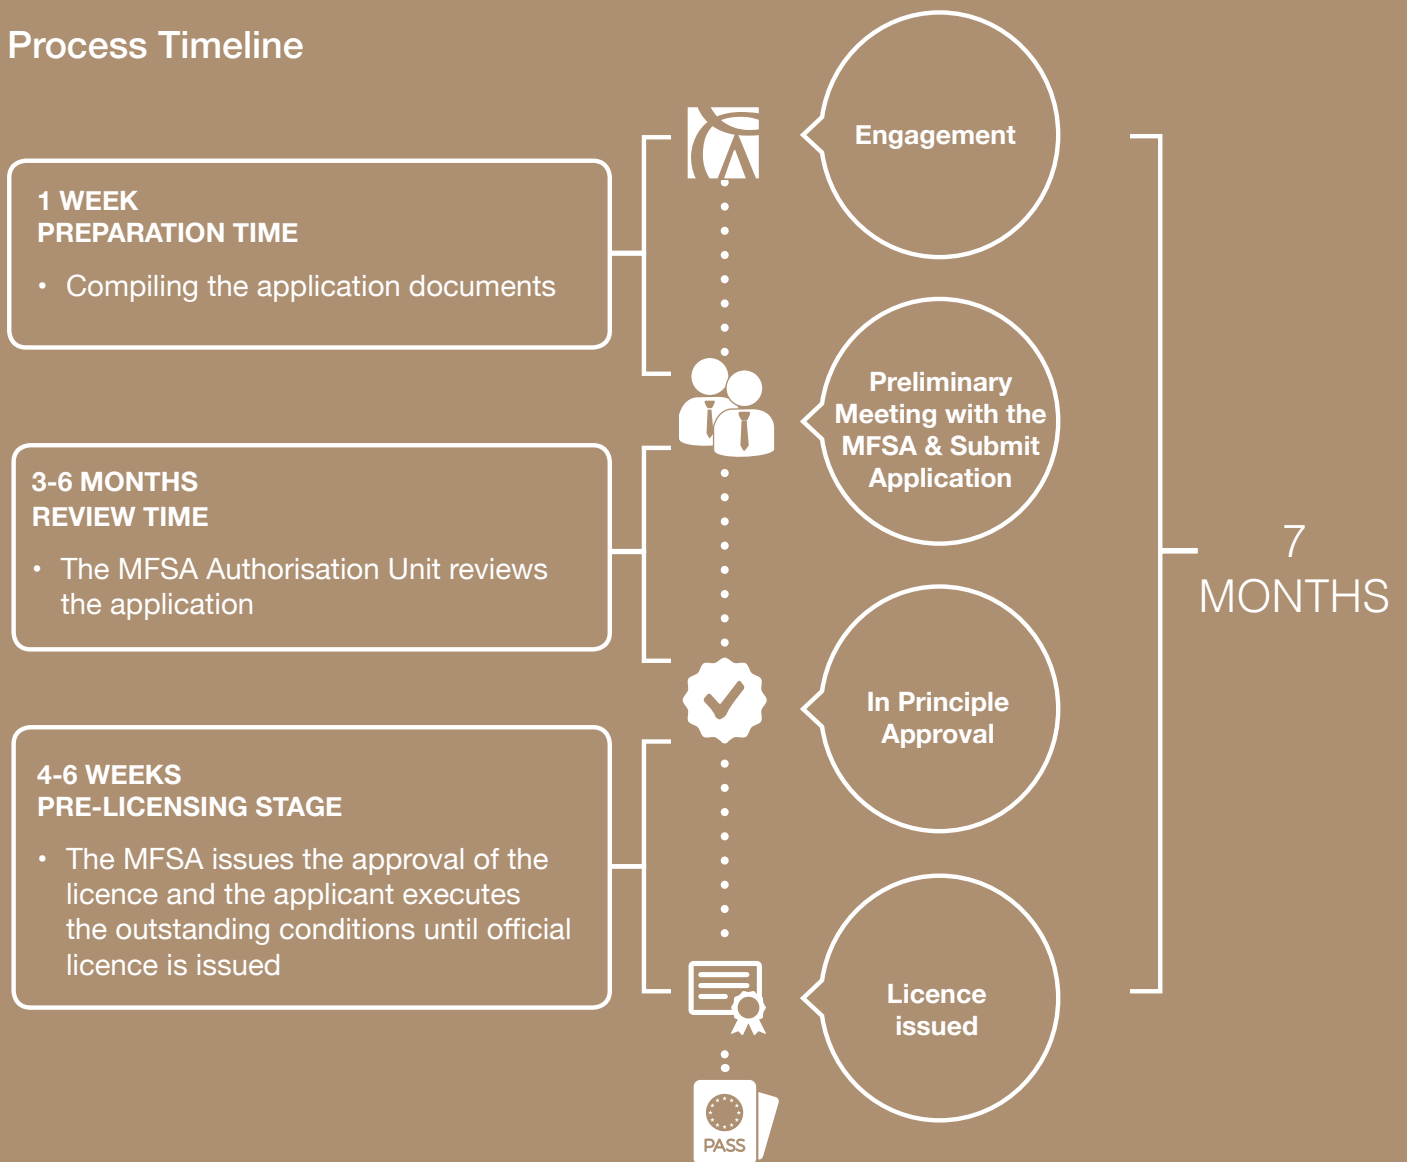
Process Timeline

1 WEEK
PREPARATION TIME

• Compiling the application documents

3-6 MONTHS
REVIEW TIME

• The MFSA Authorisation Unit reviews the application

4-6 WEEKS
PRE-LICENSING STAGE

• The MFSA issues the approval of the licence and the applicant executes the outstanding conditions until official licence is issued

Engagement

Preliminary Meeting with the MFSA & Submit Application

In Principle Approval

Licence issued

PASS

7 MONTHS